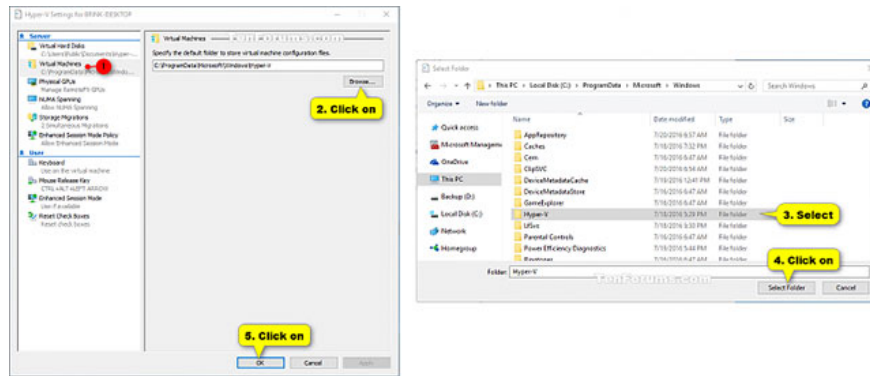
Hyper-V Settings for BRINK-DESKTOP

Server
Virtual Hard Disks
C:\Users\Public\Documents\Hyper-...
Virtual Machines
C:\ProgramData\Microsoft\Windo...
1
Physical GPUs
Manage RemoteFX GPUs
NUMA Spanning
Allow NUMA Spanning
Storage Migrations
2 Simultaneous Migrations
Enhanced Session Mode Policy
Allow Enhanced Session Mode
User
Keyboard
Use on the virtual machine
Mouse Release Key
CTRL+ALT+LEFT ARROW
Enhanced Session Mode
Use if available
Reset Check Boxes
Reset check boxes

Virtual Machines
Specify the default folder to store virtual machine configuration files.
C:\ProgramData\Microsoft\Windows\Hyper-V
Browse...
2. Click on

5. Click on
OK
Cancel
Apply

Select Folder
This PC > Local Disk (C:) > ProgramData > Microsoft > Windows
Search Windows
Organize ▾
New folder

| Name | Date modified | Type | Size |
|---|---|---|---|
| AppRepository | 7/20/2016 6:57 AM | File folder | |
| Caches | 7/16/2016 7:32 PM | File folder | |
| Cem | 7/16/2016 6:47 AM | File folder | |
| ClipSVC | 7/20/2016 6:54 AM | File folder | |
| DeviceMetadataCache | 7/19/2016 12:41 PM | File folder | |
| DeviceMetadataStore | 7/16/2016 6:47 AM | File folder | |
| GameExplorer | 7/16/2016 6:47 AM | File folder | |
| Hyper-V | 7/16/2016 5:29 PM | File folder | |
| LfSvc | 7/16/2016 5:30 PM | File folder | |
| Parental Controls | 7/16/2016 6:47 AM | File folder | |
| Power Efficiency Diagnostics | 7/16/2016 5:44 AM | File folder | |
| Ringtones | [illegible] | File folder | |

Quick access
Microsoft Managem
OneDrive
This PC
Backup (D:)
Local Disk (C:)
Network
Homegroup

3. Select
Folder: Hyper-V
TenForums.com
4. Click on
Select Folder
Cancel